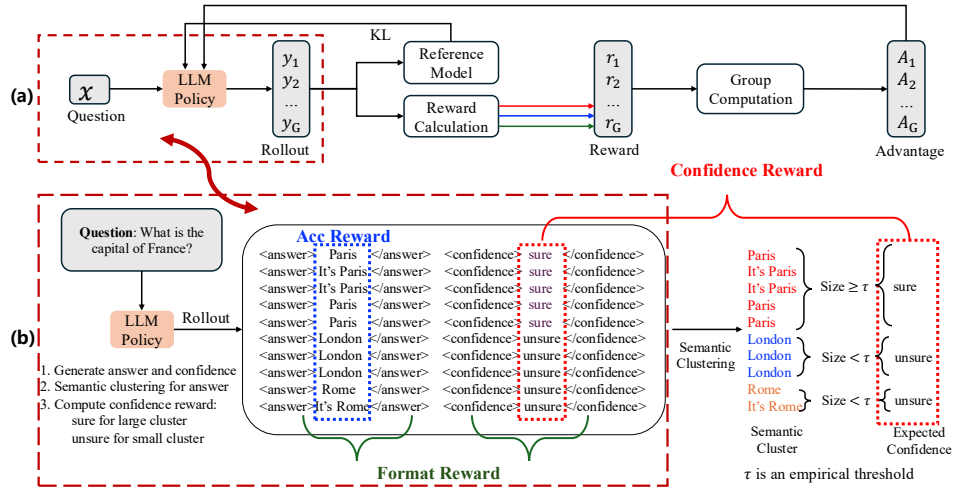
(a)

KL

$x$
Question

LLM Policy

$y_1$
$y_2$
...
$y_G$
Rollout

Reference Model

Reward Calculation

$r_1$
$r_2$
...
$r_G$
Reward

Group Computation

$A_1$
$A_2$
...
$A_G$
Advantage

Confidence Reward

(b)

**Question**: What is the capital of France?

LLM Policy

Rollout

1. Generate answer and confidence
2. Semantic clustering for answer
3. Compute confidence reward: sure for large cluster unsure for small cluster

Acc Reward

| | |
|---|---|
| <answer> Paris </answer> | <confidence> sure </confidence> |
| <answer> It's Paris </answer> | <confidence> sure </confidence> |
| <answer> It's Paris </answer> | <confidence> sure </confidence> |
| <answer> Paris </answer> | <confidence> sure </confidence> |
| <answer> Paris </answer> | <confidence> sure </confidence> |
| <answer> London </answer> | <confidence> unsure </confidence> |
| <answer> London </answer> | <confidence> unsure </confidence> |
| <answer> London </answer> | <confidence> unsure </confidence> |
| <answer> Rome </answer> | <confidence> unsure </confidence> |
| <answer> It's Rome </answer> | <confidence> unsure </confidence> |

Format Reward

Semantic Clustering

Paris
It's Paris
It's Paris
Paris
Paris
Size $\geq \tau$
sure

London
London
London
Size $< \tau$
unsure

Rome
It's Rome
Size $< \tau$
unsure

Semantic Cluster

Expected Confidence

$\tau$ is an empirical threshold